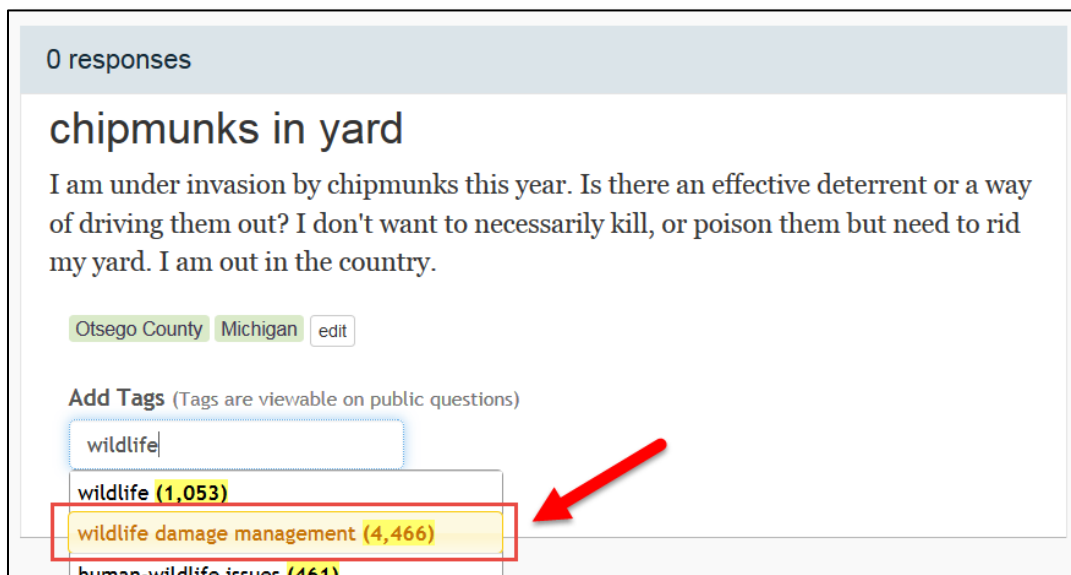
0 responses

chipmunks in yard

I am under invasion by chipmunks this year. Is there an effective deterrent or a way of driving them out? I don't want to necessarily kill, or poison them but need to rid my yard. I am out in the country.

Otsego County Michigan edit

Add Tags (Tags are viewable on public questions)

wildlife

wildlife (1,053)

wildlife damage management (4,466)

human-wildlife issues (461)